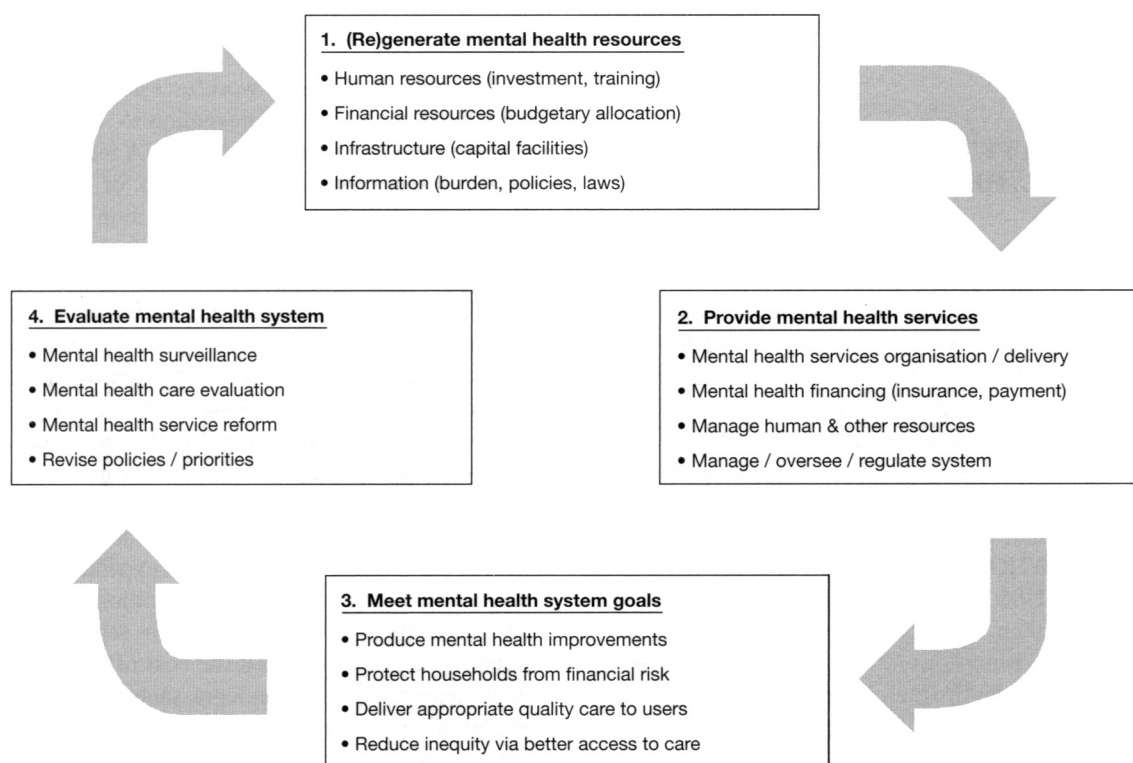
1. (Re)generate mental health resources

• Human resources (investment, training)
• Financial resources (budgetary allocation)
• Infrastructure (capital facilities)
• Information (burden, policies, laws)

2. Provide mental health services

• Mental health services organisation / delivery
• Mental health financing (insurance, payment)
• Manage human & other resources
• Manage / oversee / regulate system

3. Meet mental health system goals

• Produce mental health improvements
• Protect households from financial risk
• Deliver appropriate quality care to users
• Reduce inequity via better access to care

4. Evaluate mental health system

• Mental health surveillance
• Mental health care evaluation
• Mental health service reform
• Revise policies / priorities